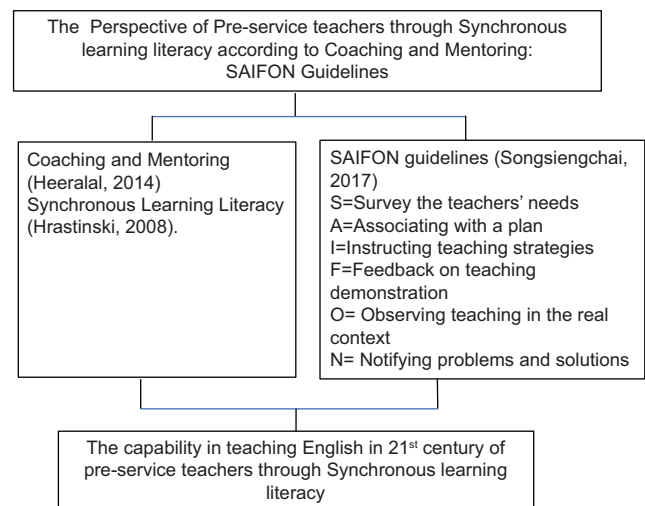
The Perspective of Pre-service teachers through Synchronous learning literacy according to Coaching and Mentoring: SAIFON Guidelines

Coaching and Mentoring (Heeralal, 2014)
Synchronous Learning Literacy (Hrastinski, 2008).

SAIFON guidelines (Songsiengchai, 2017)
S=Survey the teachers' needs
A=Associating with a plan
I=Instructing teaching strategies
F=Feedback on teaching demonstration
O= Observing teaching in the real context
N= Notifying problems and solutions

The capability in teaching English in 21$^{st}$ century of pre-service teachers through Synchronous learning literacy